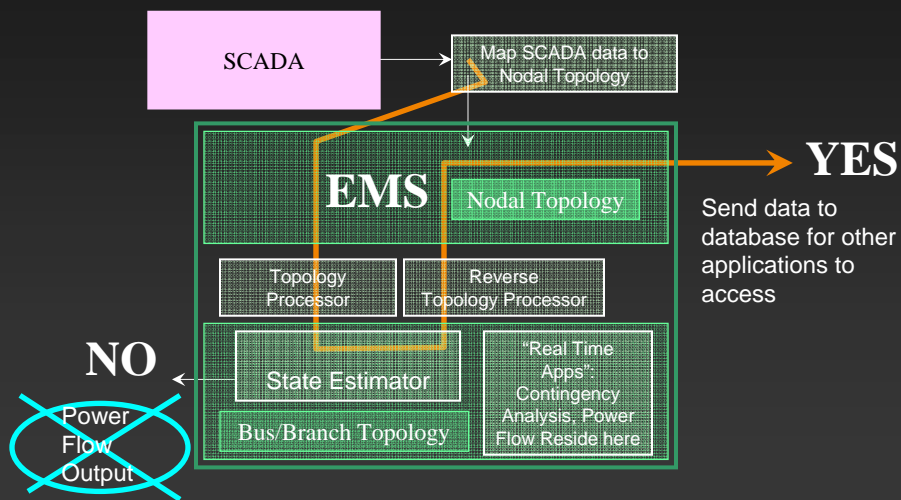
SCADA

Map SCADA data to Nodal Topology

EMS

Nodal Topology

YES

Send data to database for other applications to access

Topology Processor

Reverse Topology Processor

NO

State Estimator

"Real Time Apps": Contingency Analysis, Power Flow Reside here

Bus/Branch Topology

Power Flow Output